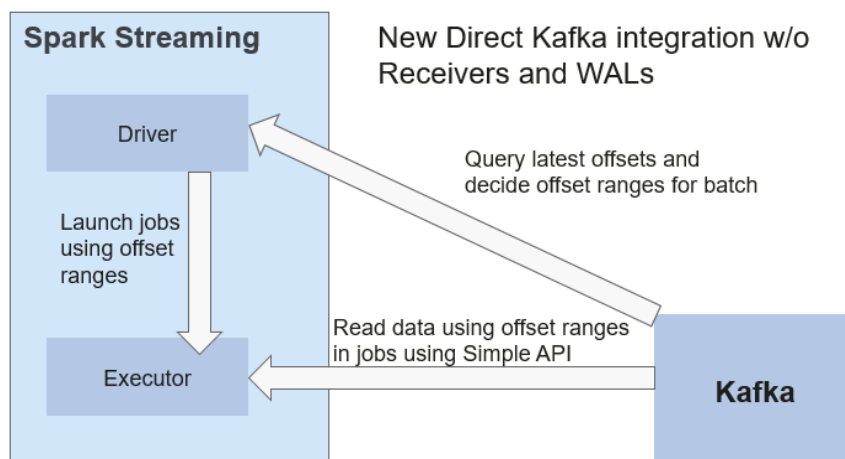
Spark Streaming

New Direct Kafka integration w/o Receivers and WALs

Driver

Query latest offsets and decide offset ranges for batch

Launch jobs using offset ranges

Read data using offset ranges in jobs using Simple API

Executor

Kafka